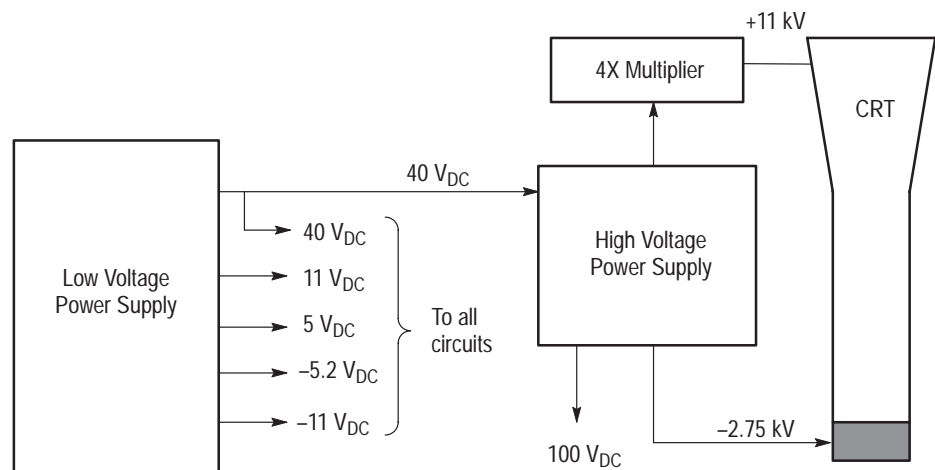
+11 kV

4X Multiplier

CRT

40 $V_{DC}$

Low Voltage Power Supply

40 $V_{DC}$

11 $V_{DC}$

5 $V_{DC}$

–5.2 $V_{DC}$

–11 $V_{DC}$

To all circuits

High Voltage Power Supply

100 $V_{DC}$

–2.75 kV